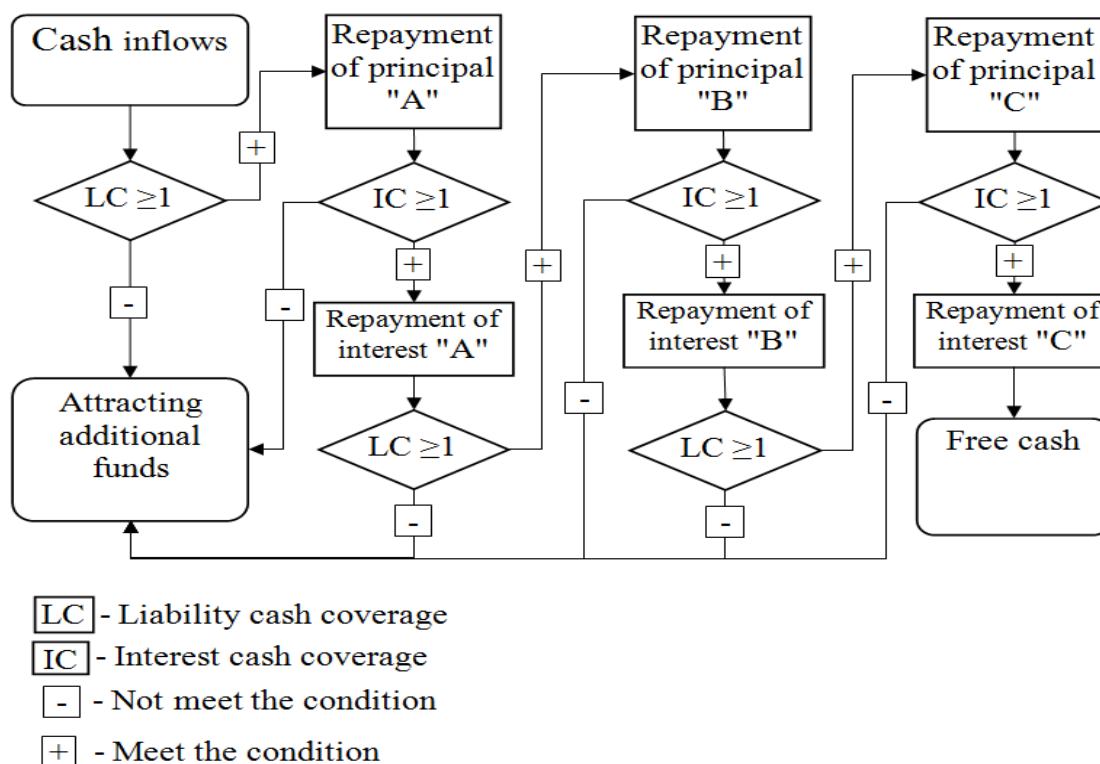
Cash inflows

Repayment of principal "A"

Repayment of principal "B"

Repayment of principal "C"

+

LC $\geq 1$

IC $\geq 1$

IC $\geq 1$

IC $\geq 1$

-

-

+

+

+

+

+

Repayment of interest "A"

Repayment of interest "B"

Repayment of interest "C"

Attracting additional funds

-

-

LC $\geq 1$

LC $\geq 1$

Free cash

-

-

LC - Liability cash coverage

IC - Interest cash coverage

- - Not meet the condition

+ - Meet the condition